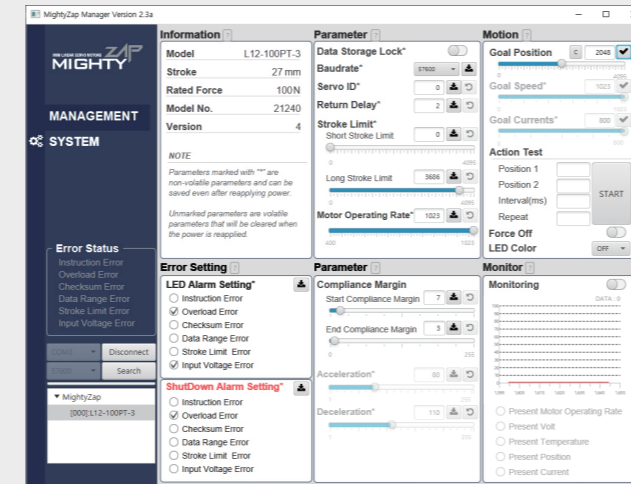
MightyZap Manager Version 2.3a

MIGHTY ZAP

MANAGEMENT

SYSTEM

Error Status
Instruction Error
Overload Error
Checksum Error
Data Range Error
Stroke Limit Error
Input Voltage Error

COM3
Disconnect
57600
Search

MightyZap
[000]:L12-100PT-3

Information ?

| Model | L12-100PT-3 |
|---|---|
| Stroke | 27 mm |
| Rated Force | 100N |
| Model No. | 21240 |
| Version | 4 |

NOTE

Parameters marked with "*" are non-volatile parameters and can be saved even after reapplying power.

Unmarked parameters are volatile parameters that will be cleared when the power is reapplied.

Parameter ?
Data Storage Lock*
Baudrate* 57600
Servo ID* 0
Return Delay* 2
Stroke Limit*
Short Stroke Limit 0
0 4095
Long Stroke Limit 3686
0 4095
Motor Operating Rate* 1023
400 1023

Motion ?
Goal Position C 2048
0 4095
Goal Speed* 1023
Goal Currents* 800
0 800

Action Test
Position 1
Position 2
Interval(ms)
Repeat
START
Force Off
LED Color OFF

Error Setting ?
LED Alarm Setting*
Instruction Error
Overload Error
Checksum Error
Data Range Error
Stroke Limit Error
Input Voltage Error

ShutDown Alarm Setting*
Instruction Error
Overload Error
Checksum Error
Data Range Error
Stroke Limit Error
Input Voltage Error

Parameter ?
Compliance Margin
Start Compliance Margin 7
0 255
End Compliance Margin 3
0 255
Acceleration* 80
1 255
Deceleration* 110
1 255

Monitor ?
Monitoring
DATA : 0
Present Motor Operating Rate
Present Volt
Present Temperature
Present Position
Present Current